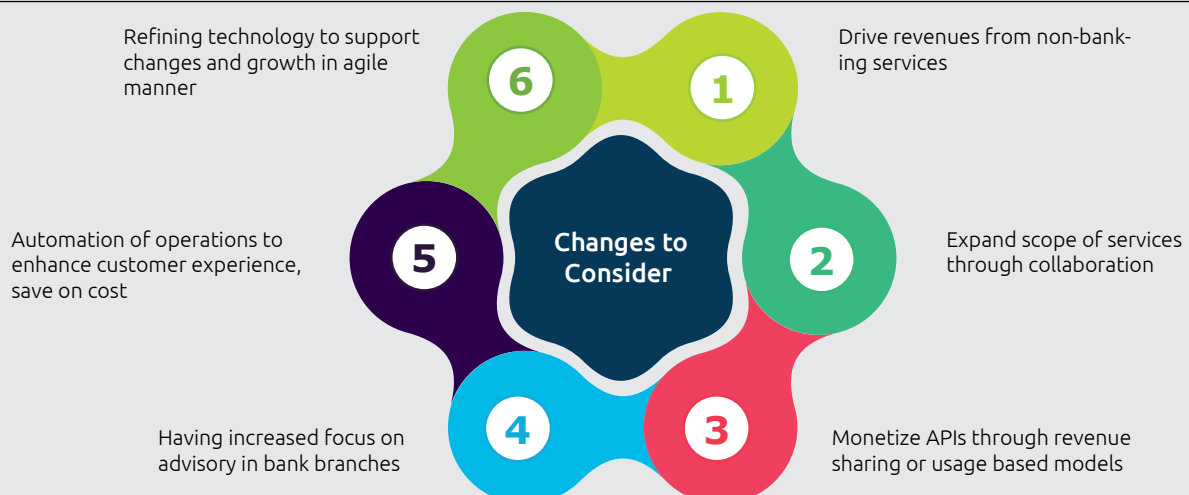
Refining technology to support changes and growth in agile manner

6

1

Drive revenues from non-banking services

Automation of operations to enhance customer experience, save on cost

5

Changes to Consider

2

Expand scope of services through collaboration

Having increased focus on advisory in bank branches

4

3

Monetize APIs through revenue sharing or usage based models